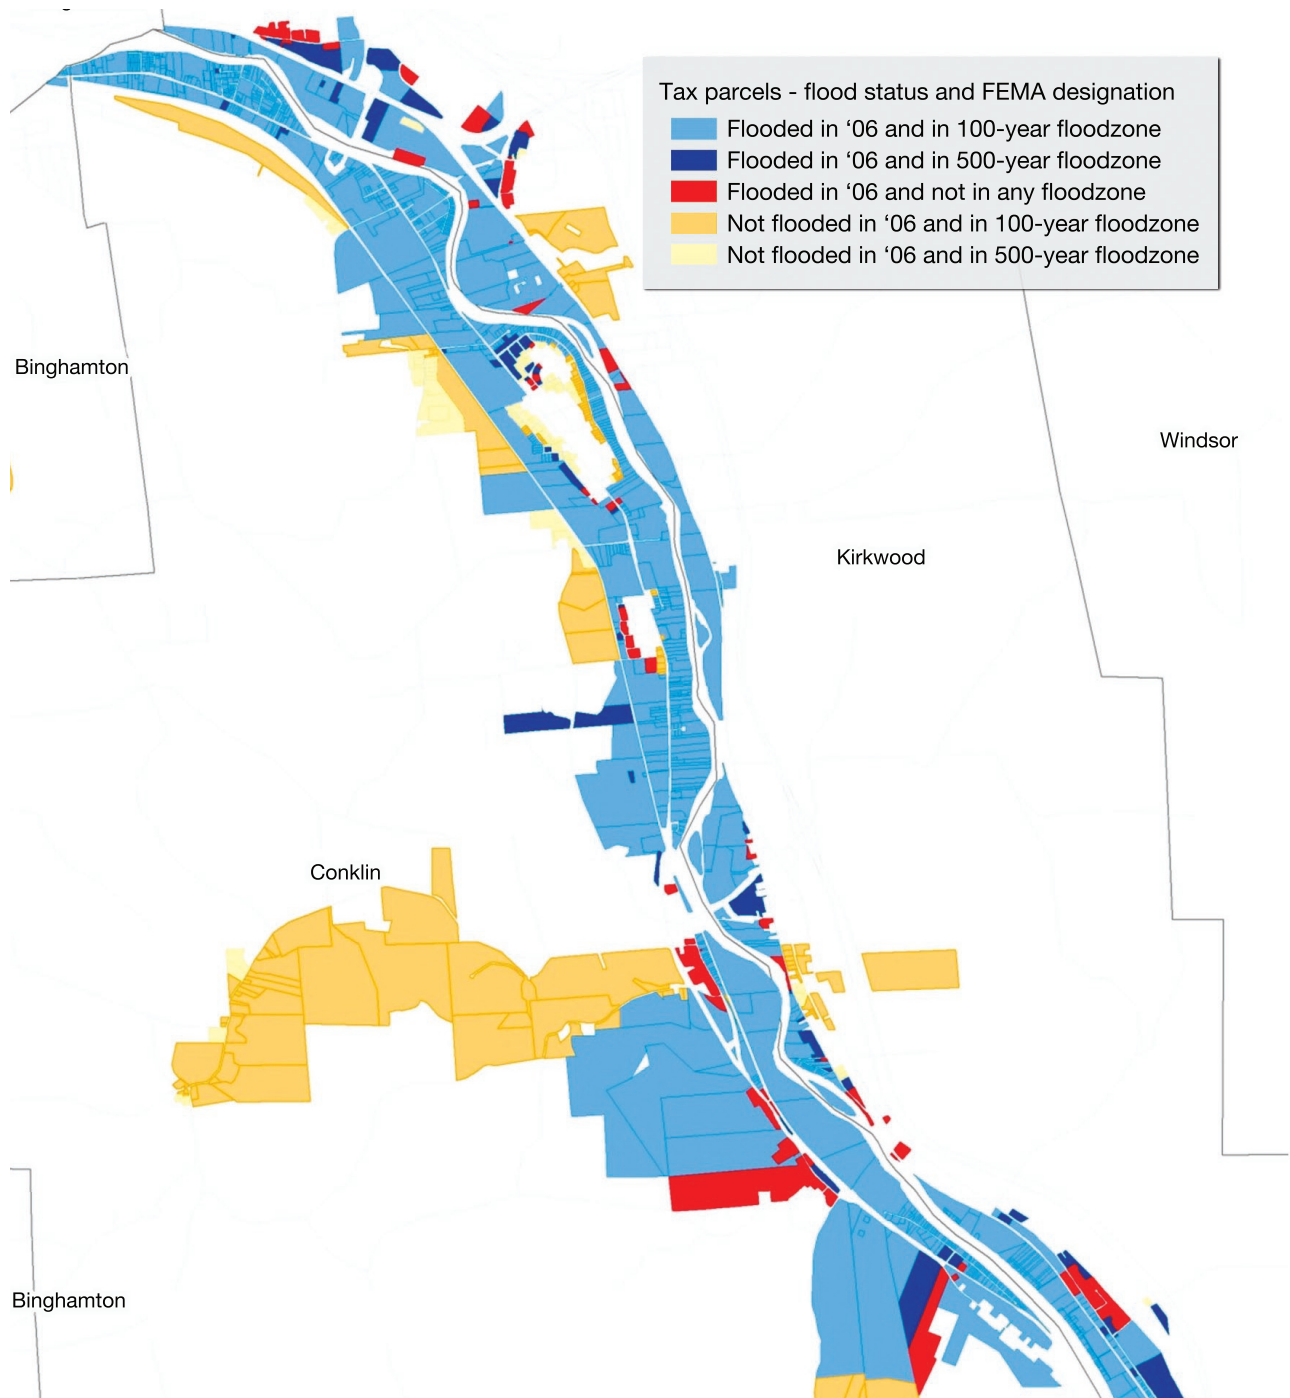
Tax parcels - flood status and FEMA designation
Flooded in '06 and in 100-year floodzone
Flooded in '06 and in 500-year floodzone
Flooded in '06 and not in any floodzone
Not flooded in '06 and in 100-year floodzone
Not flooded in '06 and in 500-year floodzone

Binghamton

Windsor

Kirkwood

Conklin

Binghamton